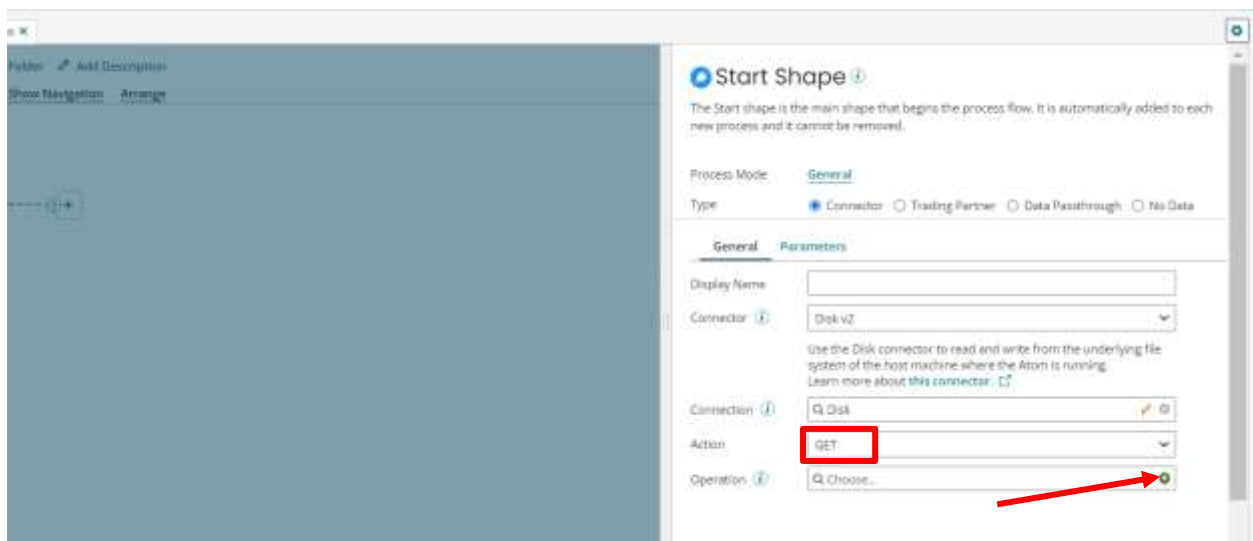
Folder Add Description
Show Navigation Arrange

Start Shape

The Start shape is the main shape that begins the process flow. It is automatically added to each new process and it cannot be removed.

Process Mode General
Type Connector Trading Partner Data Passthrough No Data

General Parameters

Display Name
Connector Disk v2
Use the Disk connector to read and write from the underlying file system of the host machine where the Atom is running. Learn more about this connector.
Connection Disk
Action GET
Operation Choose...